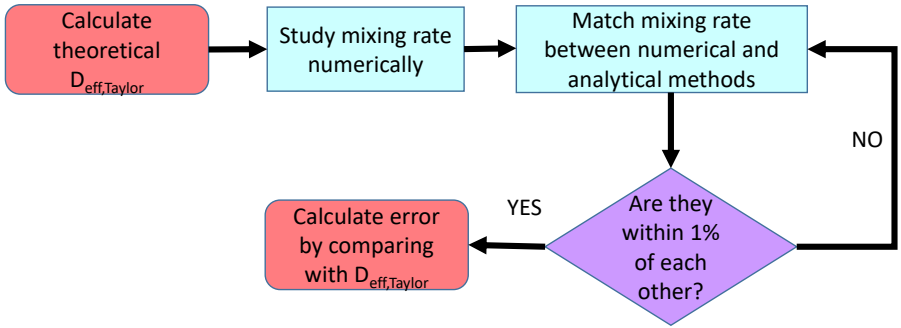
Calculate theoretical $D_{eff,Taylor}$

Study mixing rate numerically

Match mixing rate between numerical and analytical methods

NO

YES

Are they within 1% of each other?

Calculate error by comparing with $D_{eff,Taylor}$